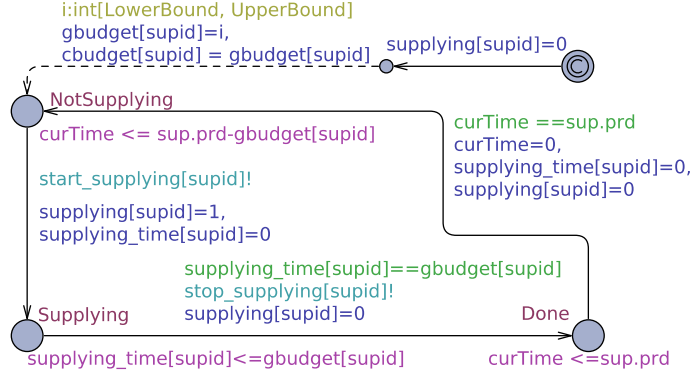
i:int[LowerBound, UpperBound]
gbudget[supid]=i,
cbudget[supid] = gbudget[supid]

supplying[supid]=0

C

NotSupplying

curTime <= sup.prd-gbudget[supid]

start_supplying[supid]!

supplying[supid]=1,
supplying_time[supid]=0

curTime ==sup.prd
curTime=0,
supplying_time[supid]=0,
supplying[supid]=0

supplying_time[supid]==gbudget[supid]
stop_supplying[supid]!
supplying[supid]=0

Supplying

Done

supplying_time[supid]<=gbudget[supid]

curTime <=sup.prd